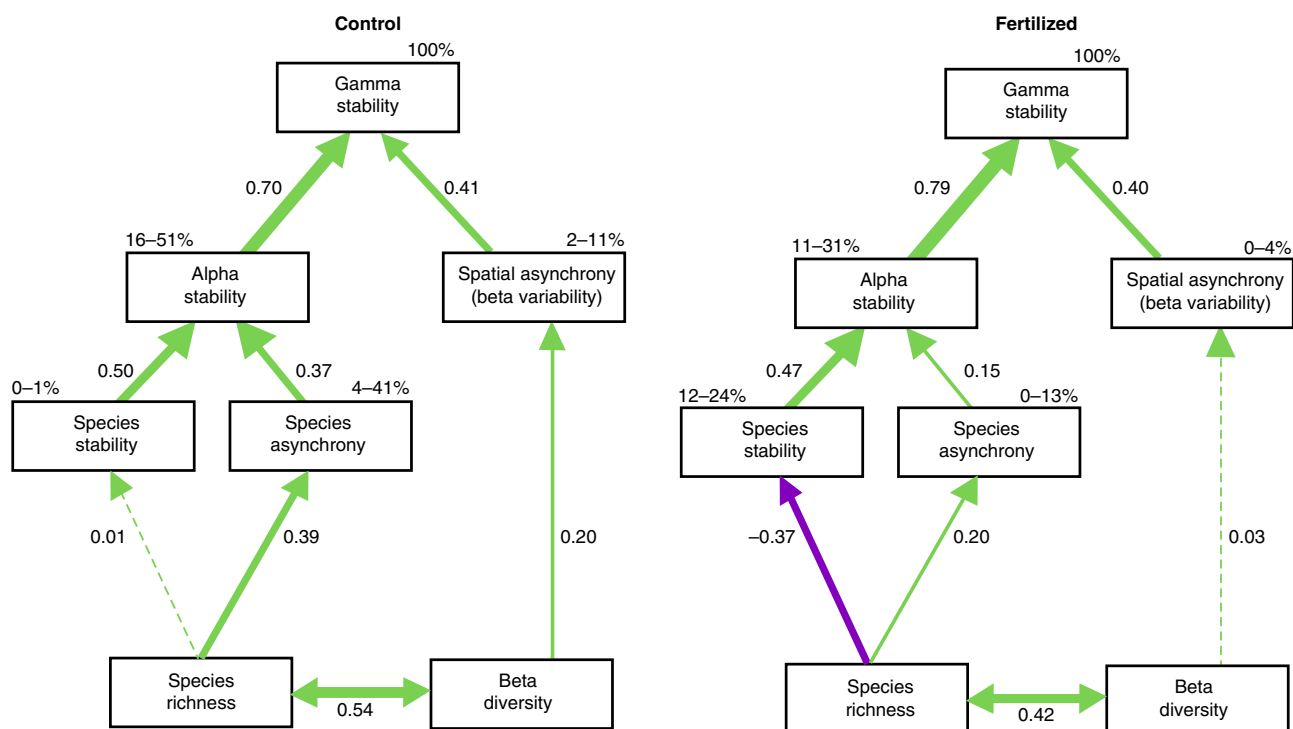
Control

100%
Gamma stability

0.70
0.41

16–51%
Alpha stability

2–11%
Spatial asynchrony (beta variability)

0.50
0.37

0–1%
Species stability

4–41%
Species asynchrony

0.01
0.39
0.20

Species richness
0.54
Beta diversity

Fertilized

100%
Gamma stability

0.79
0.40

11–31%
Alpha stability

0–4%
Spatial asynchrony (beta variability)

0.47
0.15

12–24%
Species stability

0–13%
Species asynchrony

–0.37
0.20
0.03

Species richness
0.42
Beta diversity